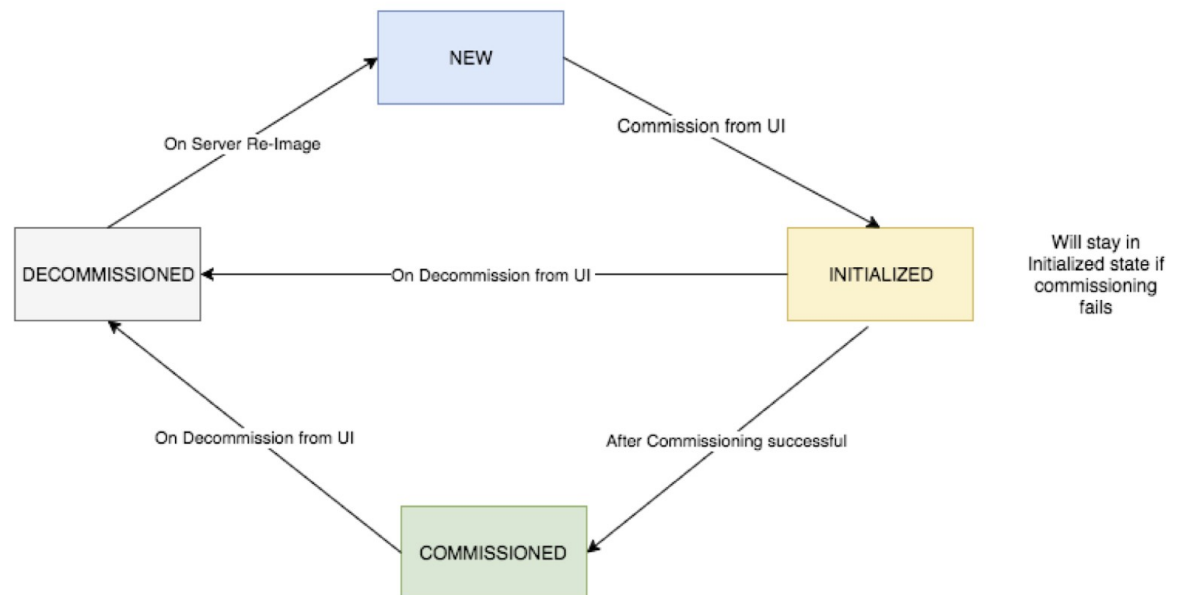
NEW

On Server Re-Image

Commission from UI

DECOMMISSIONED

On Decommission from UI

INITIALIZED

Will stay in Initialized state if commissioning fails

On Decommission from UI

After Commissioning successful

COMMISSIONED